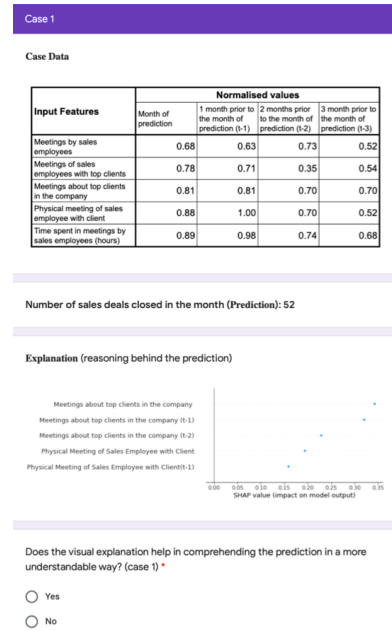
Case 1

Case Data

| Input Features | Month of prediction | Normalised values 1 month prior to the month of prediction (t-1) | 2 months prior to the month of prediction (t-2) | 3 month prior to the month of prediction (t-3) |
|---|---|---|---|---|
| Meetings by sales employees | 0.68 | 0.63 | 0.73 | 0.52 |
| Meetings of sales employees with top clients | 0.78 | 0.71 | 0.35 | 0.54 |
| Meetings about top clients in the company | 0.81 | 0.81 | 0.70 | 0.70 |
| Physical meeting of sales employee with client | 0.88 | 1.00 | 0.70 | 0.52 |
| Time spent in meetings by sales employees (hours) | 0.89 | 0.98 | 0.74 | 0.68 |

Number of sales deals closed in the month (Prediction): 52

Explanation (reasoning behind the prediction)

Meetings about top clients in the company
Meetings about top clients in the company (t-1)
Meetings about top clients in the company (t-2)
Physical Meeting of Sales Employee with Client
Physical Meeting of Sales Employee with Client(t-1)

0.00 0.05 0.10 0.15 0.20 0.25 0.30 0.35
SHAP value (impact on model output)

Does the visual explanation help in comprehending the prediction in a more understandable way? (case 1) *

Yes

No